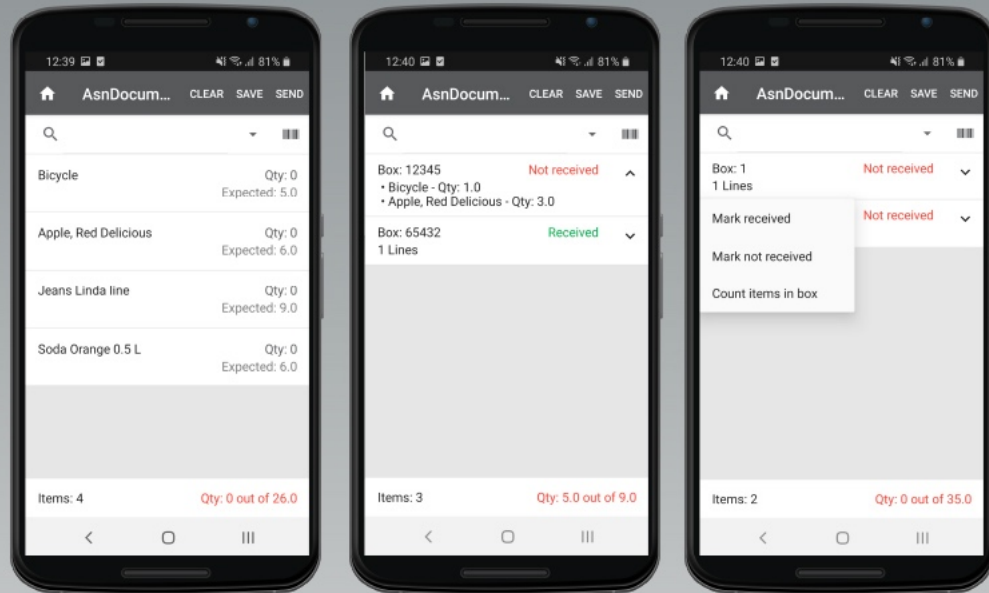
12:39 81%

AsnDocum... CLEAR SAVE SEND

Bicycle
Qty: 0
Expected: 5.0

Apple, Red Delicious
Qty: 0
Expected: 6.0

Jeans Linda line
Qty: 0
Expected: 9.0

Soda Orange 0.5 L
Qty: 0
Expected: 6.0

Items: 4
Qty: 0 out of 26.0

12:40 81%

AsnDocum... CLEAR SAVE SEND

Box: 12345
Not received
• Bicycle - Qty: 1.0
• Apple, Red Delicious - Qty: 3.0

Box: 65432
Received
1 Lines

Items: 3
Qty: 5.0 out of 9.0

12:40 81%

AsnDocum... CLEAR SAVE SEND

Box: 1
Not received
1 Lines

Not received

Mark received

Mark not received

Count items in box

Items: 2
Qty: 0 out of 35.0